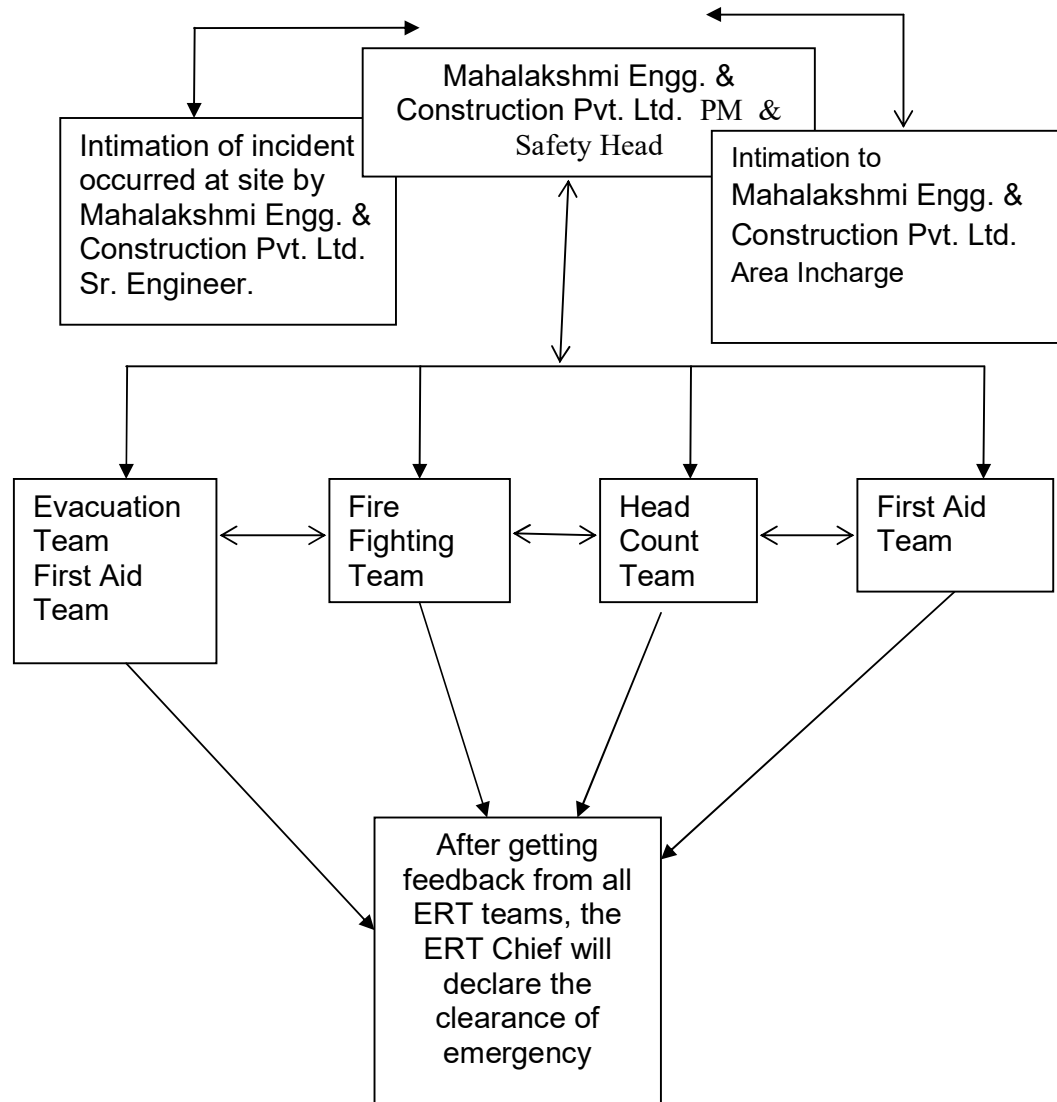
Mahalakshmi Engg. & Construction Pvt. Ltd. PM & Safety Head

Intimation of incident occurred at site by Mahalakshmi Engg. & Construction Pvt. Ltd. Sr. Engineer.

Intimation to Mahalakshmi Engg. & Construction Pvt. Ltd. Area Incharge

Evacuation Team First Aid Team

Fire Fighting Team

Head Count Team

First Aid Team

After getting feedback from all ERT teams, the ERT Chief will declare the clearance of emergency